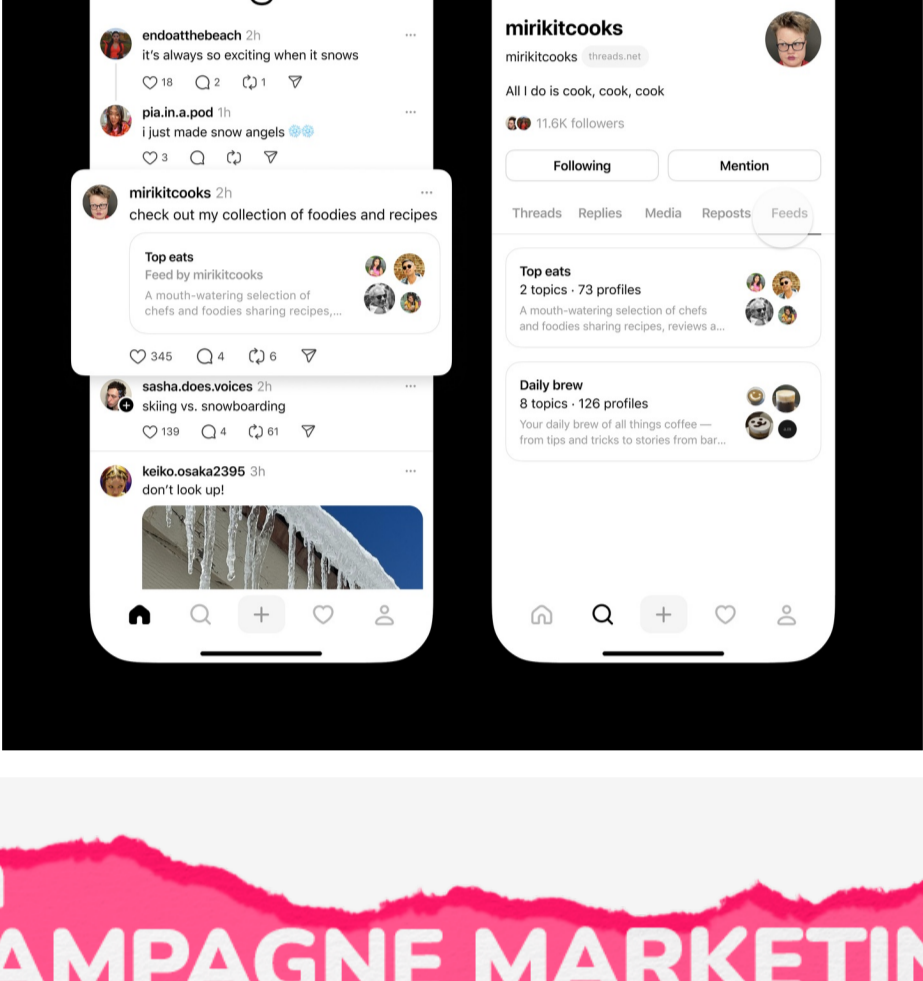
endoatthebeach 2h
it's always so exciting when it snows
18 2 1

pia.in.a.pod 1h
i just made snow angels ❄️❄️
3

mirikitcooks 2h
check out my collection of foodies and recipes

Top eats
Feed by mirikitcooks
A mouth-watering selection of chefs and foodies sharing recipes,...

345 4 6

sasha.does.voices 2h
skiing vs. snowboarding
139 4 61

keiko.osaka2395 3h
don't look up!

mirikitcooks
mirikitcooks threads.net
All I do is cook, cook, cook
11.6K followers

Following
Mention

Threads Replies Media Reposts Feeds

Top eats
2 topics · 73 profiles
A mouth-watering selection of chefs and foodies sharing recipes, reviews a...

Daily brew
8 topics · 126 profiles
Your daily brew of all things coffee — from tips and tricks to stories from bar...

AMPAGNE MARKETIN